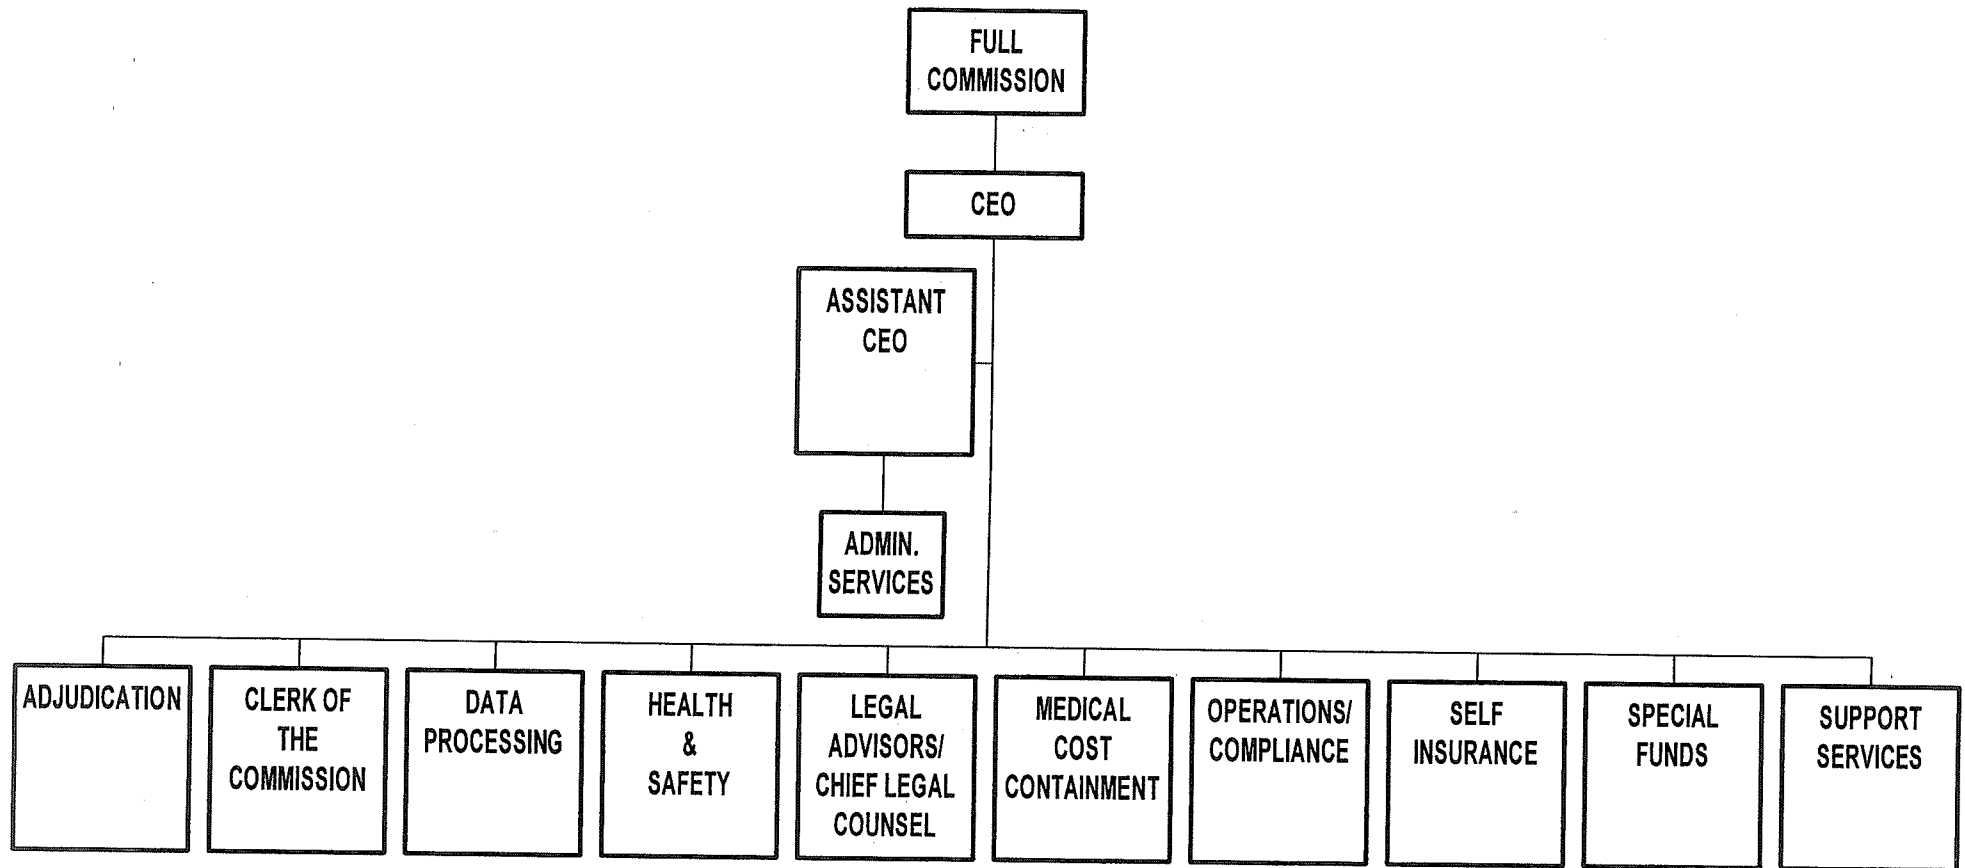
FULL COMMISSION

CEO

ASSISTANT CEO

ADMIN. SERVICES

ADJUDICATION

CLERK OF THE COMMISSION

DATA PROCESSING

HEALTH & SAFETY

LEGAL ADVISORS/ CHIEF LEGAL COUNSEL

MEDICAL COST CONTAINMENT

OPERATIONS/ COMPLIANCE

SELF INSURANCE

SPECIAL FUNDS

SUPPORT SERVICES